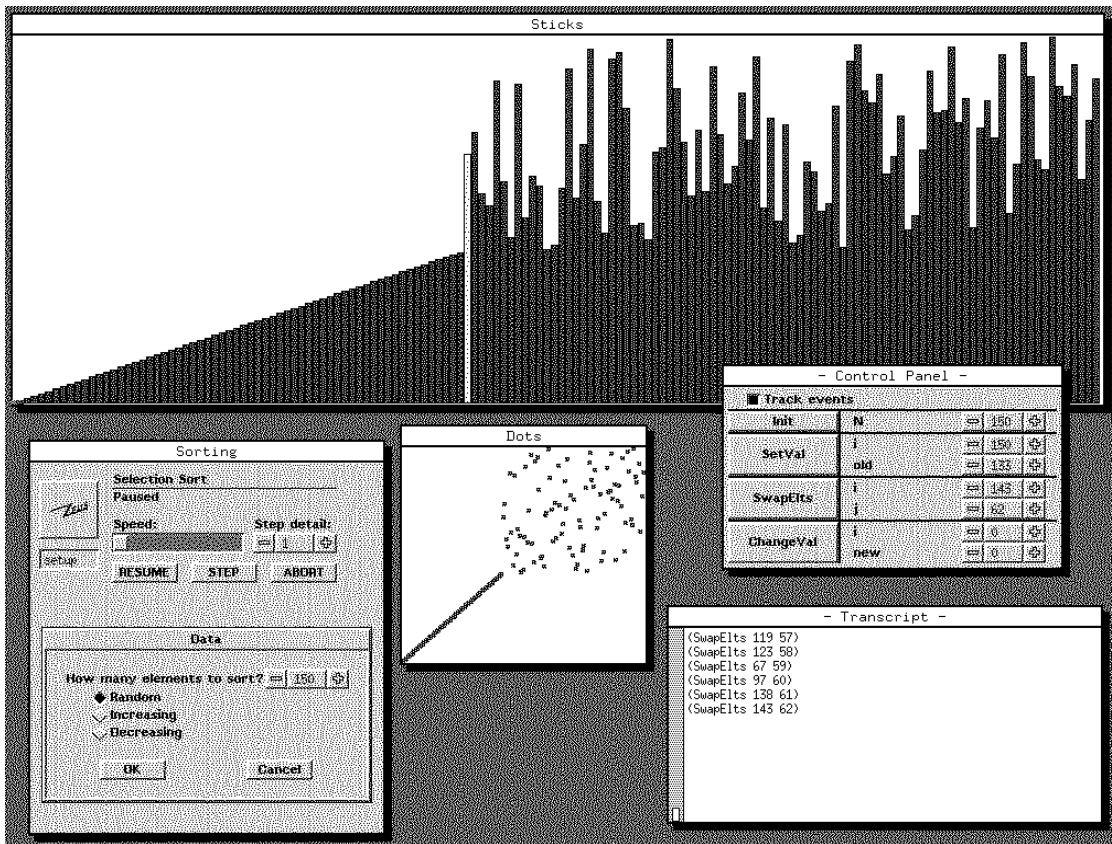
Sticks

- Control Panel -

Track events

| Init | N | 150 |
|---|---|---|
| SetVal | i | 150 |
| | old | 133 |
| SwapElts | i | 143 |
| | j | 62 |
| ChangeVal | i | 0 |
| | new | 0 |

Sorting

Zeus

setup

Selection Sort
Paused

Speed:

Step detail: 1

RESUME STEP ABORT

Data

How many elements to sort? 150

Random
Increasing
Decreasing

OK Cancel

Dots

- Transcript -

(SwapElts 119 57)
(SwapElts 123 58)
(SwapElts 67 59)
(SwapElts 97 60)
(SwapElts 138 61)
(SwapElts 143 62)